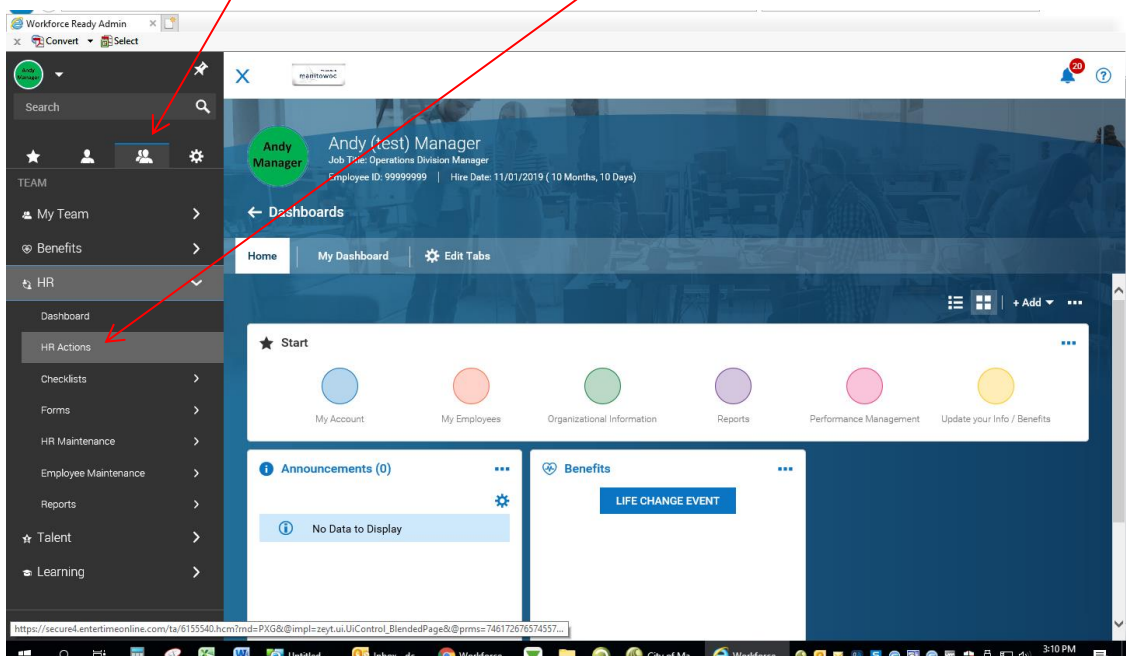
Workforce Ready Admin
Convert Select

Andy Manager

Search

TEAM

My Team

Benefits

HR

Dashboard

HR Actions

Checklists

Forms

HR Maintenance

Employee Maintenance

Reports

Talent

Learning

manitowoc

20

Andy Manager

Andy (test) Manager

Job Title: Operations Division Manager

Employee ID: 99999999 | Hire Date: 11/01/2019 ( 10 Months, 10 Days)

← Dashboards

Home

My Dashboard

Edit Tabs

+ Add

Start

My Account

My Employees

Organizational Information

Reports

Performance Management

Update your Info / Benefits

Announcements (0)

No Data to Display

Benefits

LIFE CHANGE EVENT

https://secure4.entertimeonline.com/ta/6155540.hcm?md=PXG&@impl=zeyt.ui.UiControl_BlendedPage&@prms=746172676574557...

Untitled

Inbox

Workforce

City of Ma

Workforce

3:10 PM